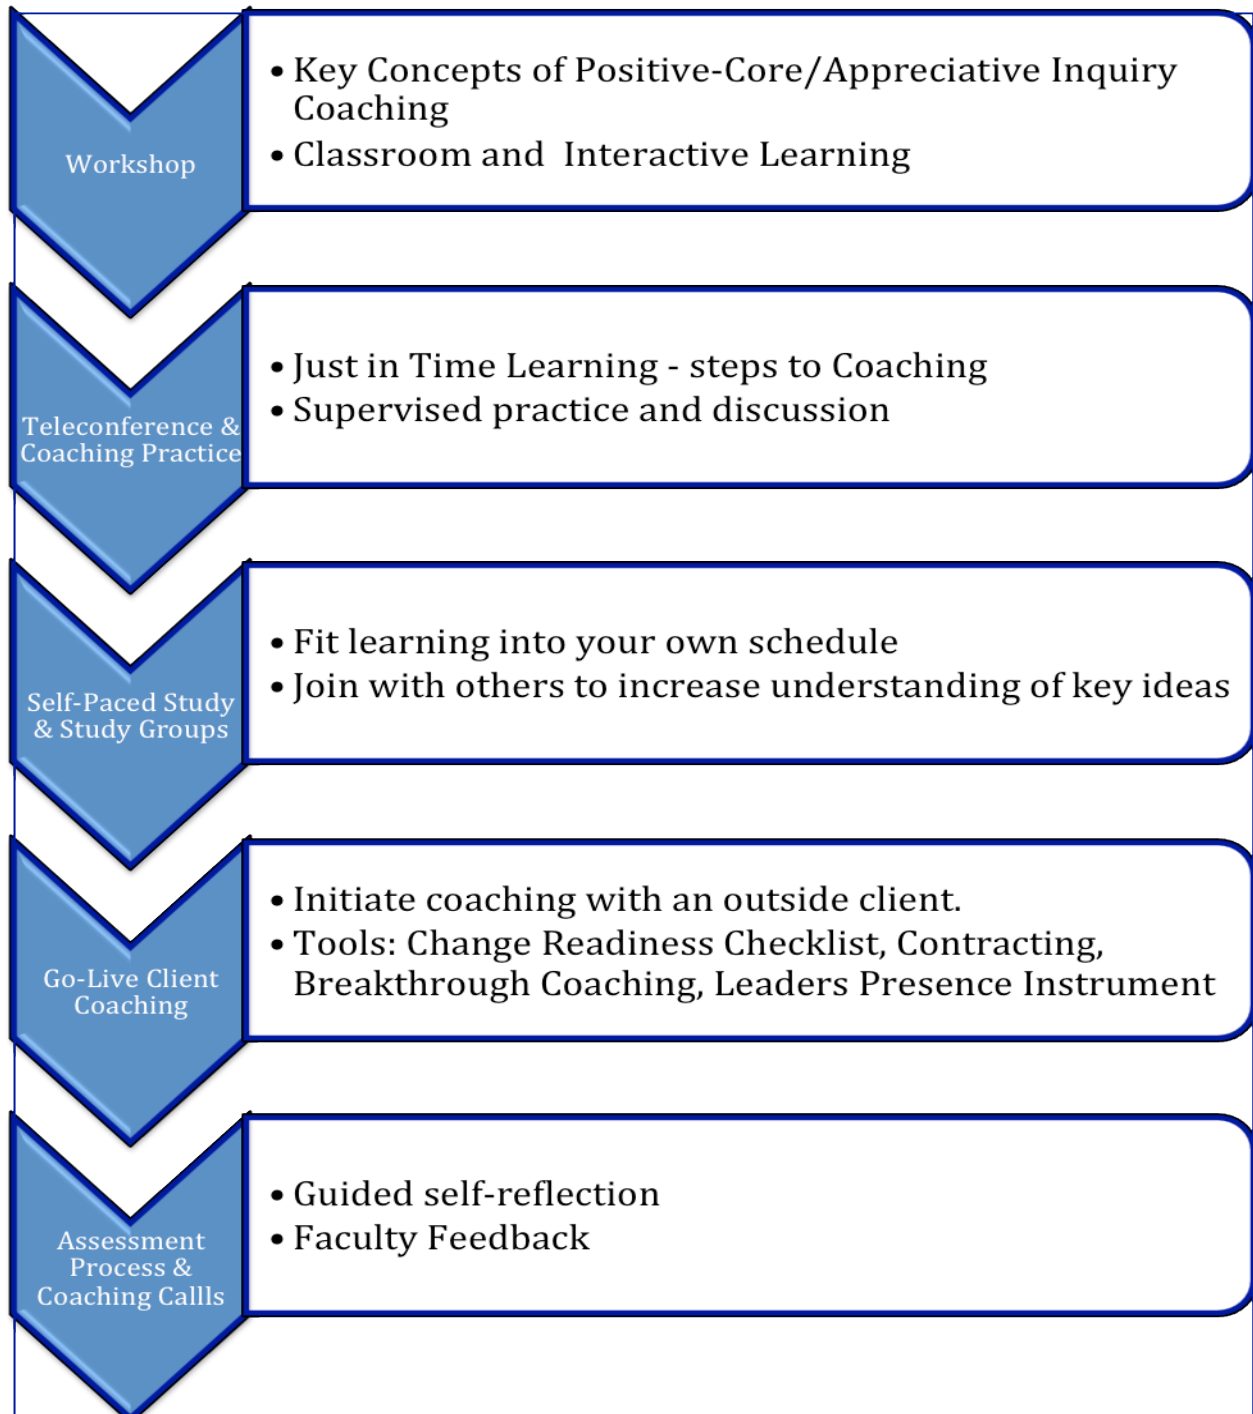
Workshop

• Key Concepts of Positive-Core/Appreciative Inquiry Coaching
• Classroom and Interactive Learning

Teleconference & Coaching Practice

• Just in Time Learning - steps to Coaching
• Supervised practice and discussion

Self-Paced Study & Study Groups

• Fit learning into your own schedule
• Join with others to increase understanding of key ideas

Go-Live Client Coaching

• Initiate coaching with an outside client.
• Tools: Change Readiness Checklist, Contracting, Breakthrough Coaching, Leaders Presence Instrument

Assessment Process & Coaching Callls

• Guided self-reflection
• Faculty Feedback